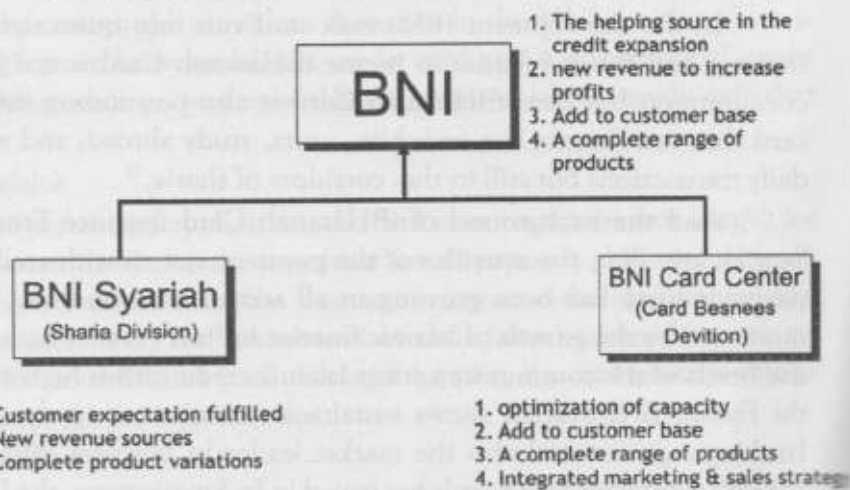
BNI

1. The helping source in the credit expansion
2. new revenue to increase profits
3. Add to customer base
4. A complete range of products

BNI Syariah
(Sharia Division)

BNI Card Center
(Card Besnees Devition)

Customer expectation fulfilled
New revenue sources
Complete product variations

1. optimization of capacity
2. Add to customer base
3. A complete range of products
4. Integrated marketing & sales strateg